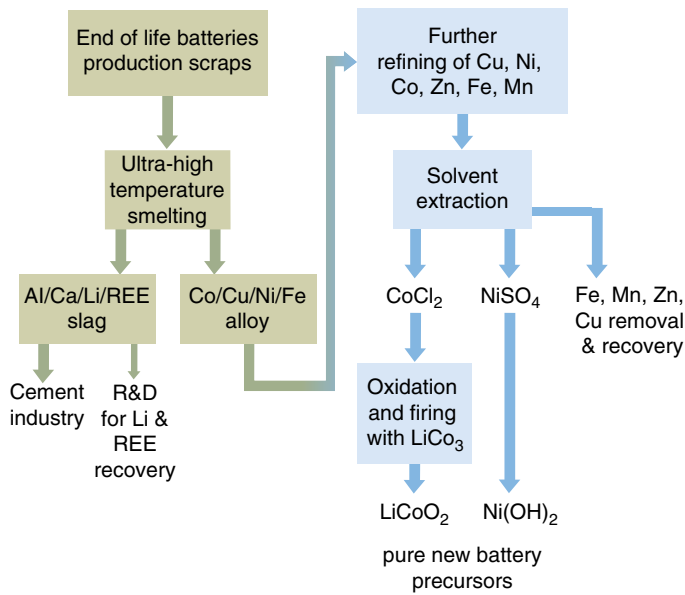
End of life batteries production scraps

Ultra-high temperature smelting

Al/Ca/Li/REE slag

Co/Cu/Ni/Fe alloy

Cement industry

R&D for Li & REE recovery

Further refining of Cu, Ni, Co, Zn, Fe, Mn

Solvent extraction

$CoCl_2$

$NiSO_4$

Fe, Mn, Zn, Cu removal & recovery

Oxidation and firing with $LiCo_3$

$LiCoO_2$

$Ni(OH)_2$

pure new battery precursors